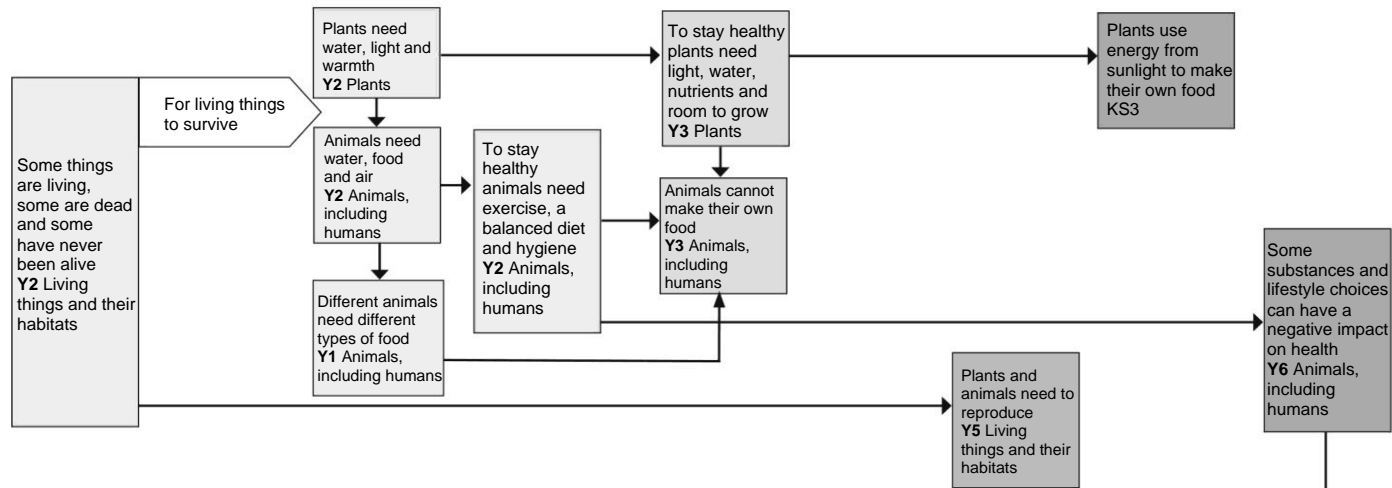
Some things are living, some are dead and some have never been alive
**Y2** Living things and their habitats

For living things to survive

Plants need water, light and warmth
**Y2** Plants

Animals need water, food and air
**Y2** Animals, including humans

Different animals need different types of food
**Y1** Animals, including humans

To stay healthy animals need exercise, a balanced diet and hygiene
**Y2** Animals, including humans

To stay healthy plants need light, water, nutrients and room to grow
**Y3** Plants

Animals cannot make their own food
**Y3** Animals, including humans

Plants use energy from sunlight to make their own food
KS3

Some substances and lifestyle choices can have a negative impact on health
**Y6** Animals, including humans

Plants and animals need to reproduce
**Y5** Living things and their habitats